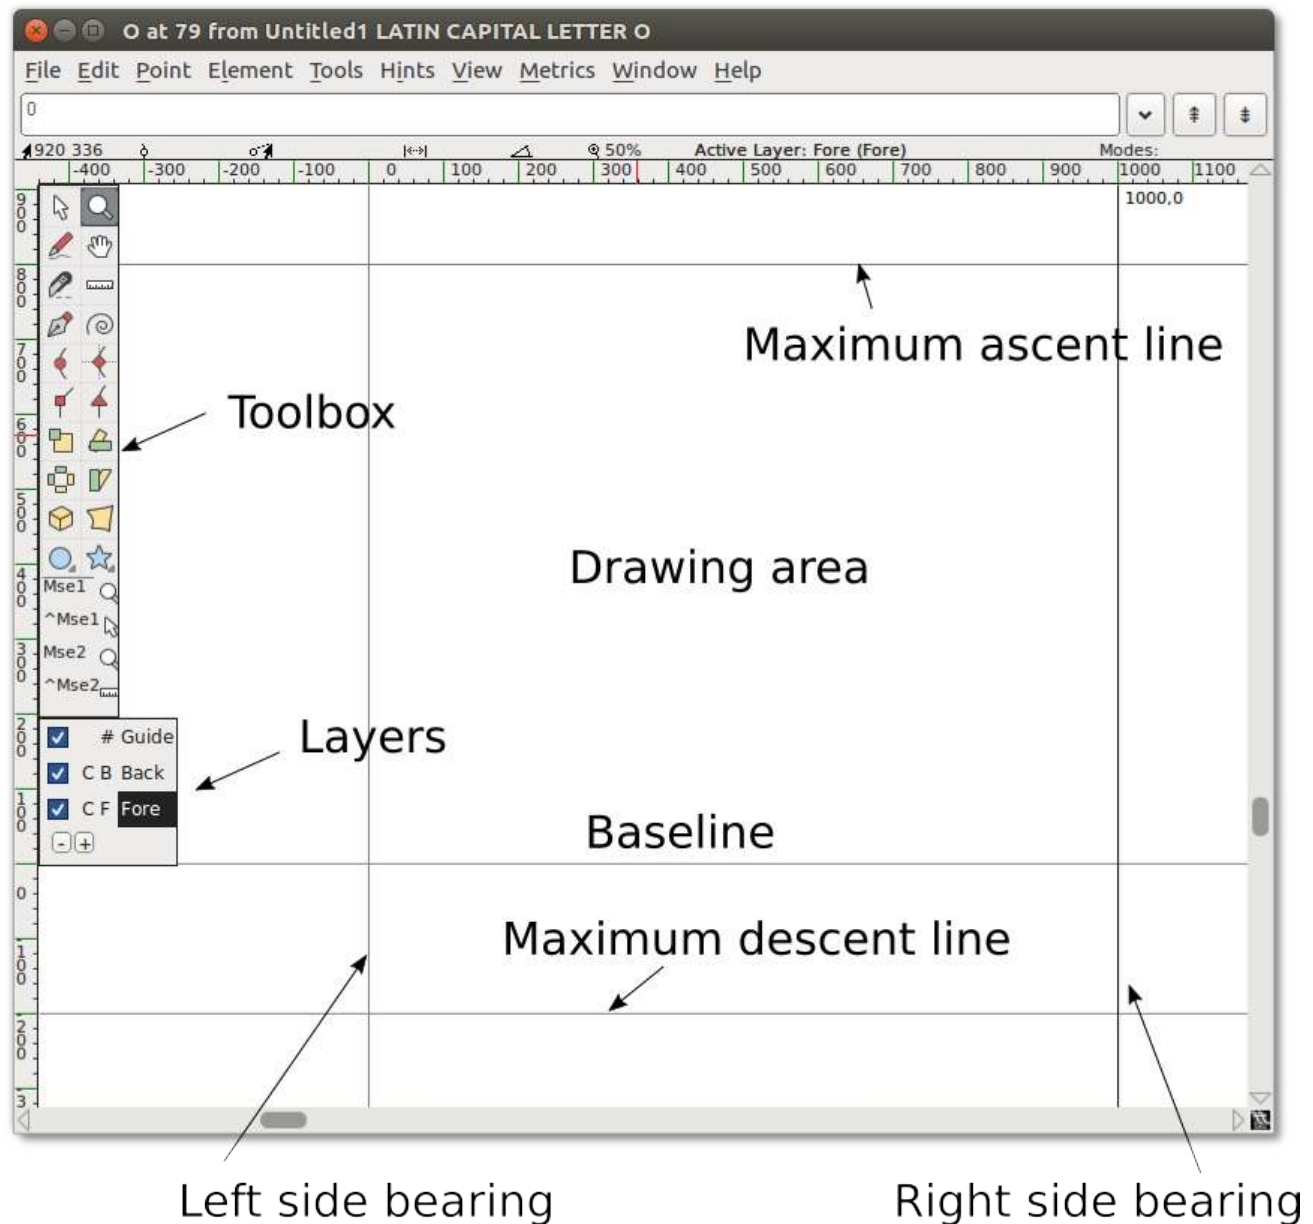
O at 79 from Untitled1 LATIN CAPITAL LETTER O

File Edit Point Element Tools Hints View Metrics Window Help

O

920 336 50% Active Layer: Fore (Fore) Modes:

-400 -300 -200 -100 0 100 200 300 400 500 600 700 800 900 1000 1100

1000,0

900 800 700 600 500 400 300 200 100 0 100 200 3

Maximum ascent line

Toolbox

Drawing area

Mse1
^Mse1
Mse2
^Mse2

# Guide
C B Back
C F Fore

Layers

Baseline

Maximum descent line

Left side bearing

Right side bearing